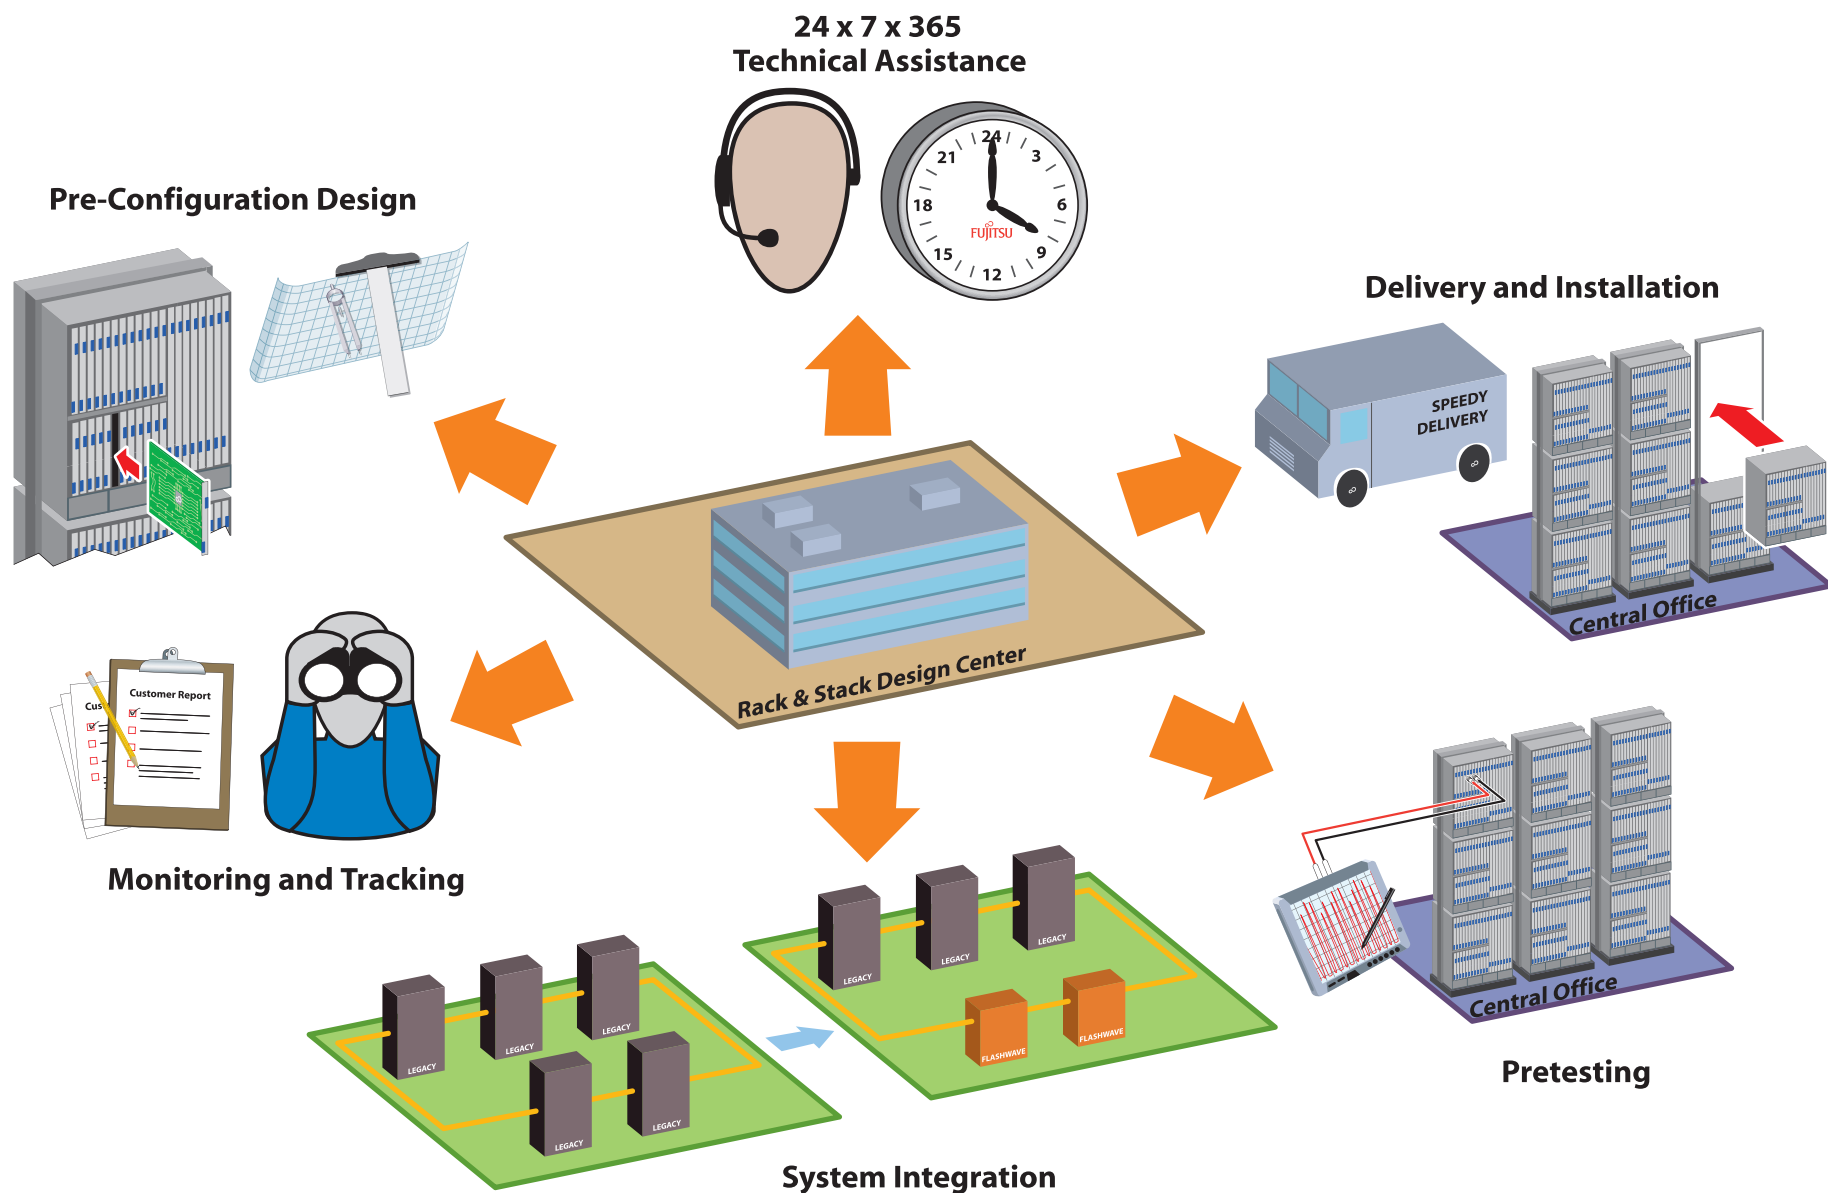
24 x 7 x 365
Technical Assistance

24
21
3
18
6
FUJITSU
15
9
12

Pre-Configuration Design

Delivery and Installation

SPEEDY
DELIVERY

Central Office

Rack & Stack Design Center

Customer Report
Cus

Monitoring and Tracking

LEGACY
LEGACY
LEGACY
LEGACY
LEGACY

LEGACY
LEGACY
LEGACY
FLASHWAVE
FLASHWAVE

Central Office

Pretesting

System Integration